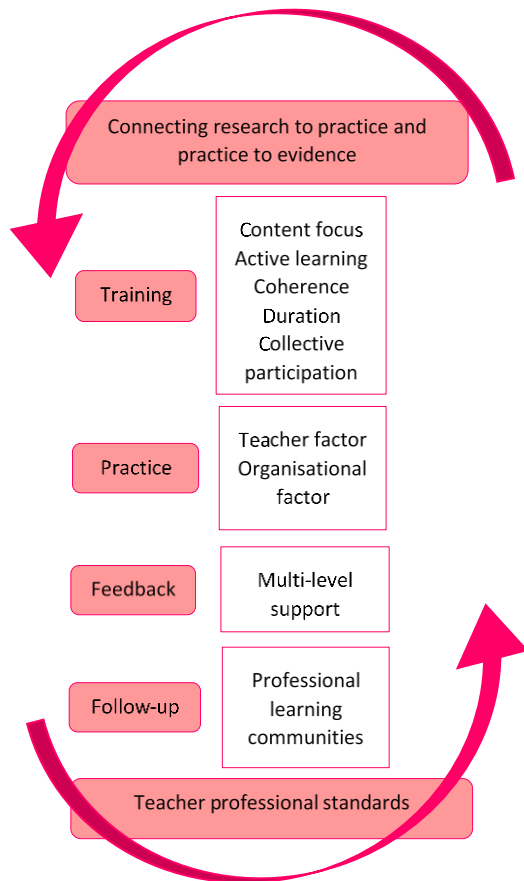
Connecting research to practice and practice to evidence

Training

Content focus
Active learning
Coherence
Duration
Collective participation

Practice

Teacher factor
Organisational factor

Feedback

Multi-level support

Follow-up

Professional learning communities

Teacher professional standards